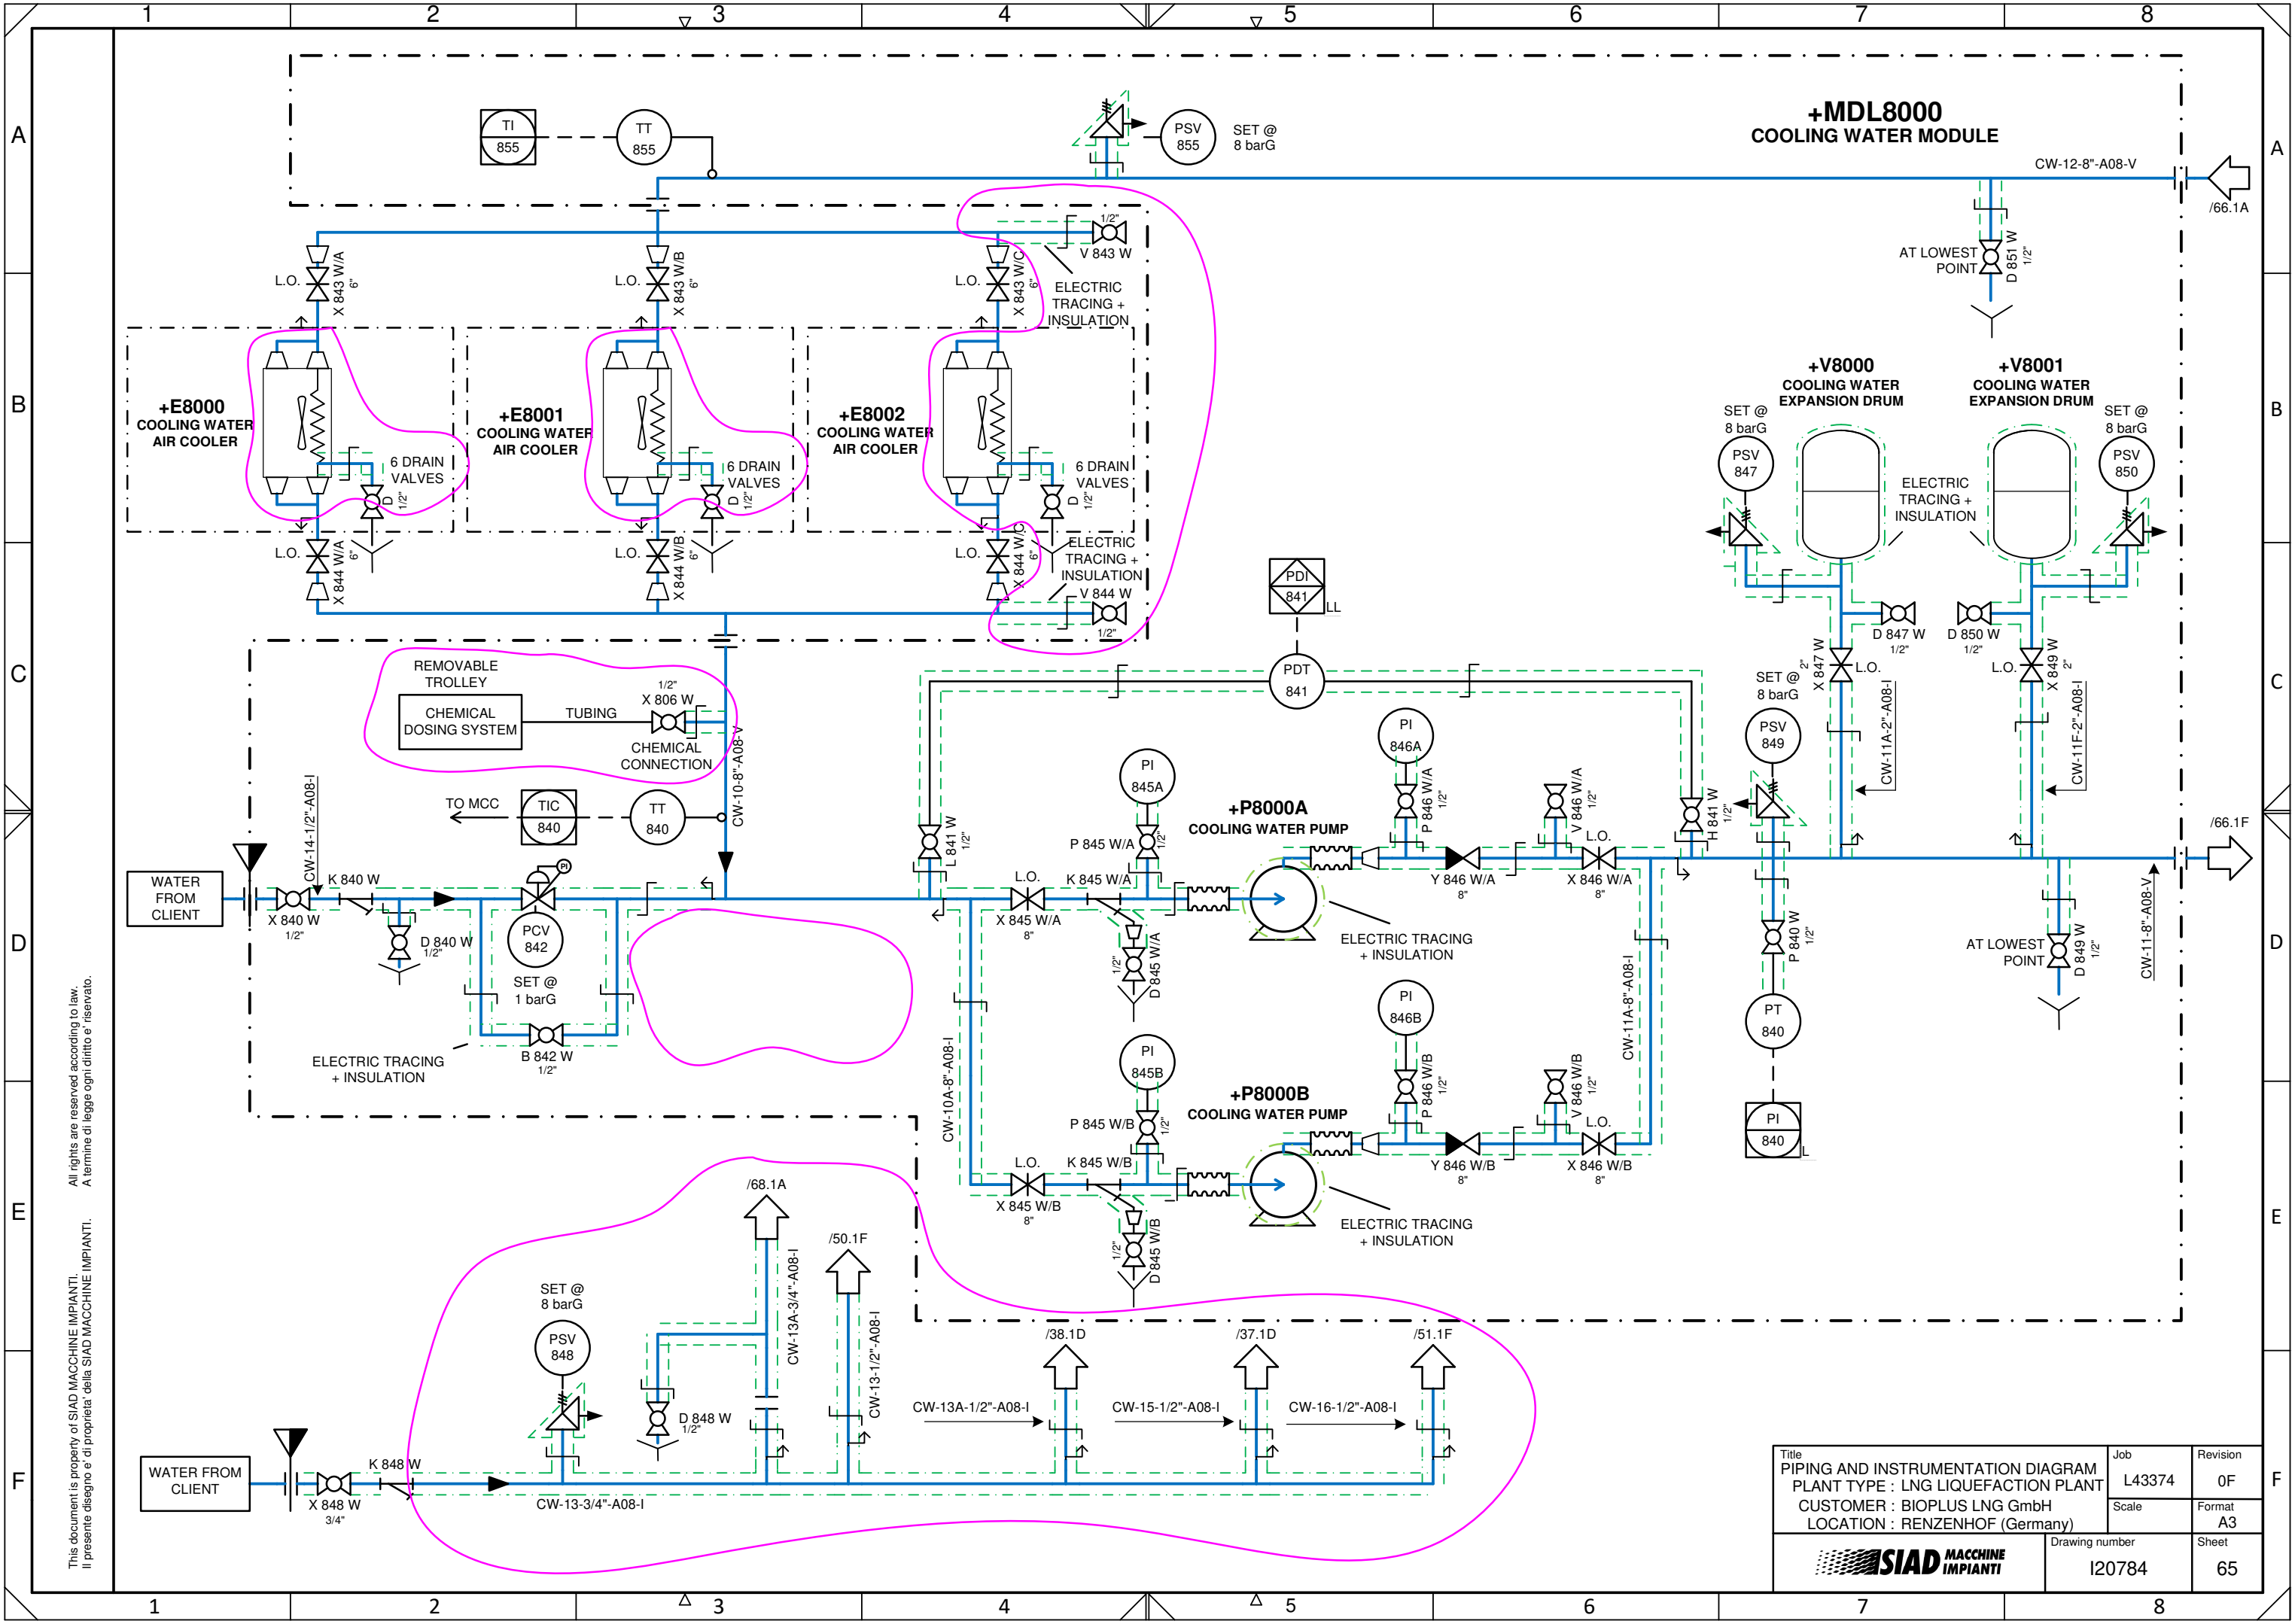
1 2 3 4 5 6 7 8

A B C D E F

+MDL8000
COOLING WATER MODULE

TI 855
TT 855
PSV 855
SET @ 8 barG
CW-12-8"-A08-V
/66.1A

1/2" V 843 W
ELECTRIC TRACING + INSULATION

L.O. X 843 W/A 6"
L.O. X 843 W/B 6"
L.O. X 843 W/C 6"

AT LOWEST POINT
D 851 W 1/2"

+E8000
COOLING WATER AIR COOLER
6 DRAIN VALVES
D 1/2"

+E8001
COOLING WATER AIR COOLER
6 DRAIN VALVES
D 1/2"

+E8002
COOLING WATER AIR COOLER
6 DRAIN VALVES
D 1/2"

+V8000
COOLING WATER EXPANSION DRUM

+V8001
COOLING WATER EXPANSION DRUM

SET @ 8 barG
PSV 847
ELECTRIC TRACING + INSULATION
SET @ 8 barG
PSV 850

L.O. X 844 W/A 6"
L.O. X 844 W/B 6"
L.O. X 844 W/C 6"
ELECTRIC TRACING + INSULATION
V 844 W 1/2"

PDI 841 LL

D 847 W 1/2"
D 850 W 1/2"
X 847 W 2" L.O.
L.O. X 849 W 2"

REMOVABLE TROLLEY
CHEMICAL DOSING SYSTEM
TUBING
1/2" X 806 W
CHEMICAL CONNECTION
CW-10-8"-A08-V

PDT 841

SET @ 8 barG
PSV 849
CW-11A-2"-A08-I
CW-11F-2"-A08-I

PI 846A
PI 845A
P 846 W/A 1/2"
V 846 W/A 1/2"
H 841 W 1/2"

TO MCC
TIC 840
TT 840

CW-14-1/2"-A08-I

+P8000A
COOLING WATER PUMP
P 845 W/A 1/2"
L 841 W 1/2"

L.O.
Y 846 W/A 8"
X 846 W/A 8"
/66.1F

WATER FROM CLIENT
K 840 W
X 840 W 1/2"
D 840 W 1/2"
PCV 842
PI
SET @ 1 barG
L.O. X 845 W/A 8"
K 845 W/A
D 845 W/A 1/2"
ELECTRIC TRACING + INSULATION

P 840 W 1/2"
AT LOWEST POINT
D 849 W 1/2"
CW-11-8"-A08-V

ELECTRIC TRACING + INSULATION
B 842 W 1/2"

CW-10A-8"-A08-I
CW-11A-8"-A08-I

PT 840
PI 846B
PI 845B
P 846 W/B 1/2"
V 846 W/B 1/2"
PI 840 L

+P8000B
COOLING WATER PUMP
P 845 W/B 1/2"
L.O. K 845 W/B
L.O.
Y 846 W/B 8"
X 846 W/B 8"
X 845 W/B 8"
ELECTRIC TRACING + INSULATION
D 845 W/B 1/2"

/68.1A
/50.1F
CW-13A-3/4"-A08-I
CW-13-1/2"-A08-I
SET @ 8 barG
PSV 848
D 848 W 1/2"

/38.1D
/37.1D
/51.1F
CW-13A-1/2"-A08-I
CW-15-1/2"-A08-I
CW-16-1/2"-A08-I

WATER FROM CLIENT
K 848 W
X 848 W 3/4"
CW-13-3/4"-A08-I

All rights are reserved according to law.
A termine di legge ogni diritto e' riservato.

This document is property of SIAD MACCHINE IMPIANTI.
Il presente disegno e' di proprieta' della SIAD MACCHINE IMPIANTI.

| Title | Job | Revision |
|---|---|---|
| PIPING AND INSTRUMENTATION DIAGRAM PLANT TYPE : LNG LIQUEFACTION PLANT CUSTOMER : BIOPLUS LNG GmbH LOCATION : RENZENHOF (Germany) | L43374 | 0F |
| | Scale | Format A3 |
| SIAD MACCHINE IMPIANTI | Drawing number I20784 | Sheet 65 |